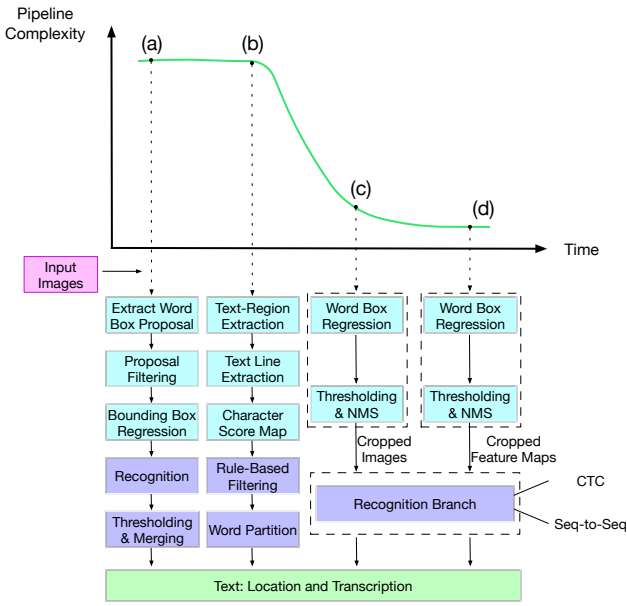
Pipeline Complexity

(a)

(b)

(c)

(d)

Time

Input Images

Extract Word Box Proposal

Proposal Filtering

Bounding Box Regression

Recognition

Thresholding & Merging

Text-Region Extraction

Text Line Extraction

Character Score Map

Rule-Based Filtering

Word Partition

Word Box Regression

Thresholding & NMS

Cropped Images

Word Box Regression

Thresholding & NMS

Cropped Feature Maps

Recognition Branch

CTC

Seq-to-Seq

Text: Location and Transcription